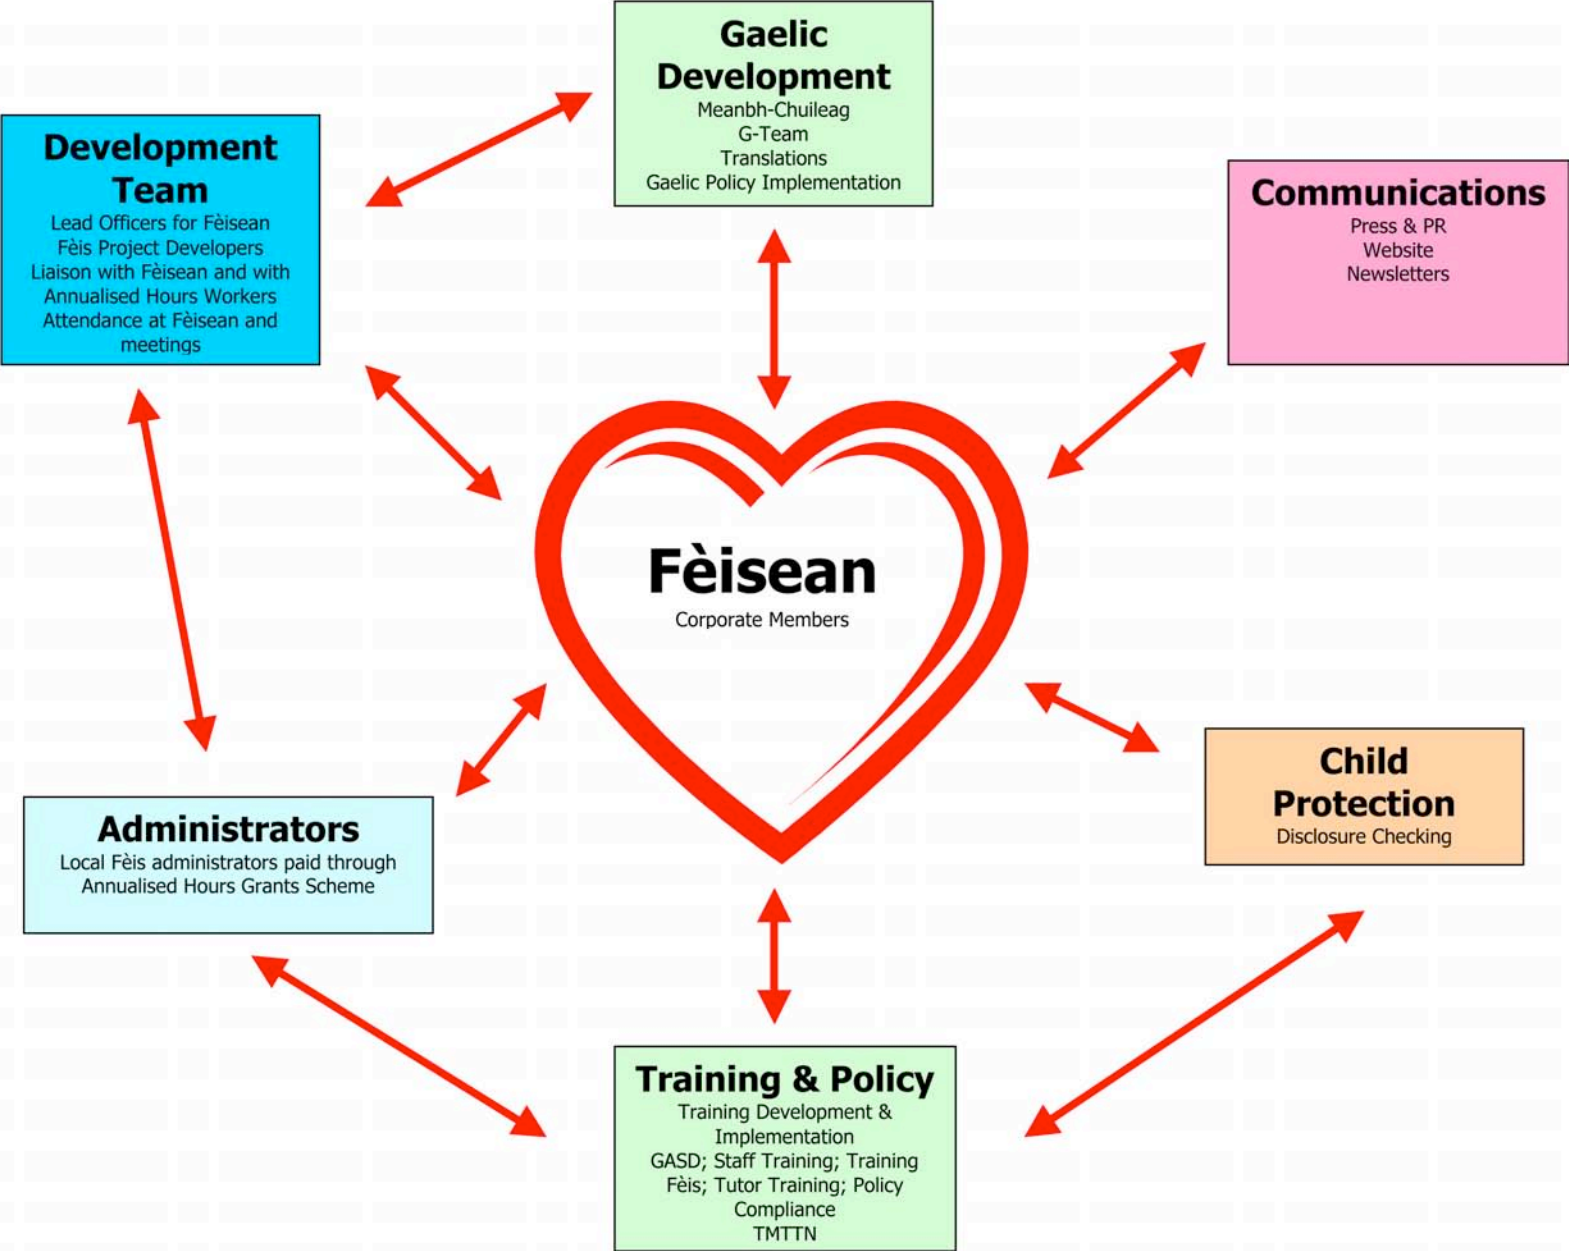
Gaelic Development
Meanbh-Chuileag
G-Team
Translations
Gaelic Policy Implementation

Development Team
Lead Officers for Fèisean
Fèis Project Developers
Liaison with Fèisean and with Annualised Hours Workers
Attendance at Fèisean and meetings

Communications
Press & PR
Website
Newsletters

Fèisean
Corporate Members

Child Protection
Disclosure Checking

Administrators
Local Fèis administrators paid through Annualised Hours Grants Scheme

Training & Policy
Training Development & Implementation
GASD; Staff Training; Training Fèis; Tutor Training; Policy Compliance
TMTTN